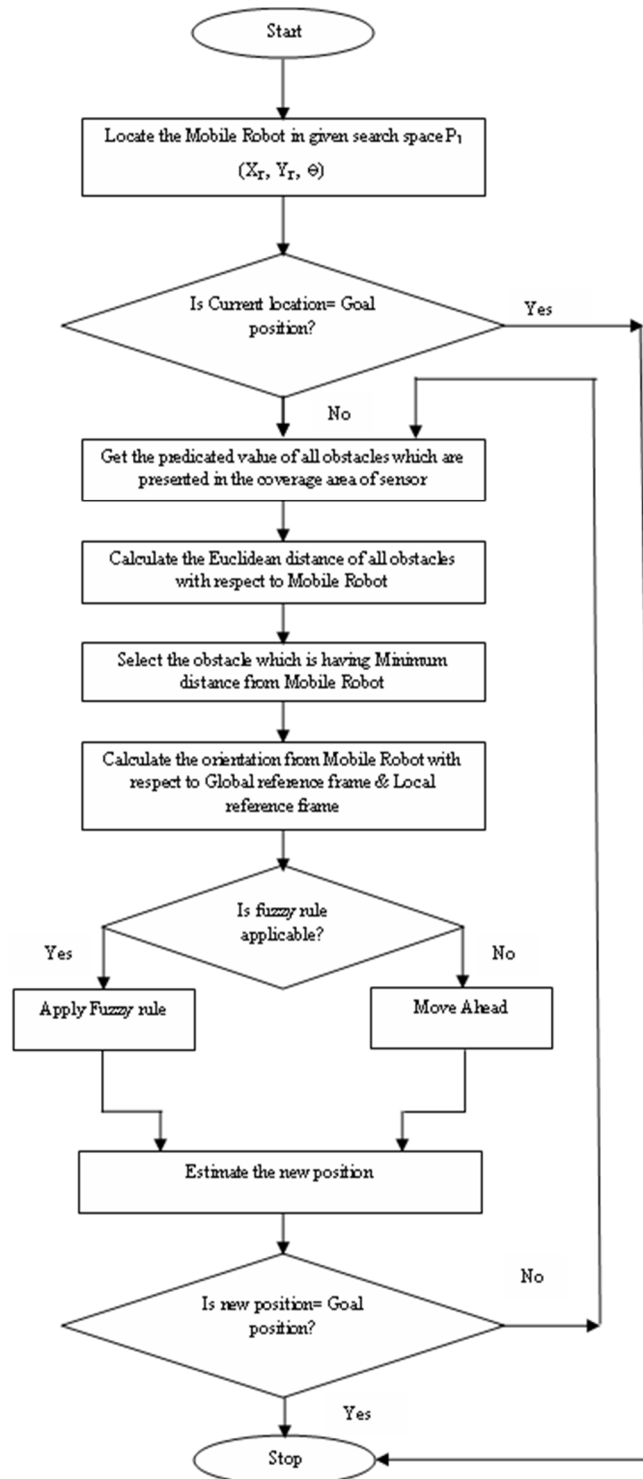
Start

Locate the Mobile Robot in given search space $P_1$ $(X_r, Y_r, \Theta)$

Is Current location= Goal position?

Yes

No

Get the predicated value of all obstacles which are presented in the coverage area of sensor

Calculate the Euclidean distance of all obstacles with respect to Mobile Robot

Select the obstacle which is having Minimum distance from Mobile Robot

Calculate the orientation from Mobile Robot with respect to Global reference frame & Local reference frame

Is fuzzy rule applicable?

Yes

No

Apply Fuzzy rule

Move Ahead

Estimate the new position

No

Is new position= Goal position?

Yes

Stop